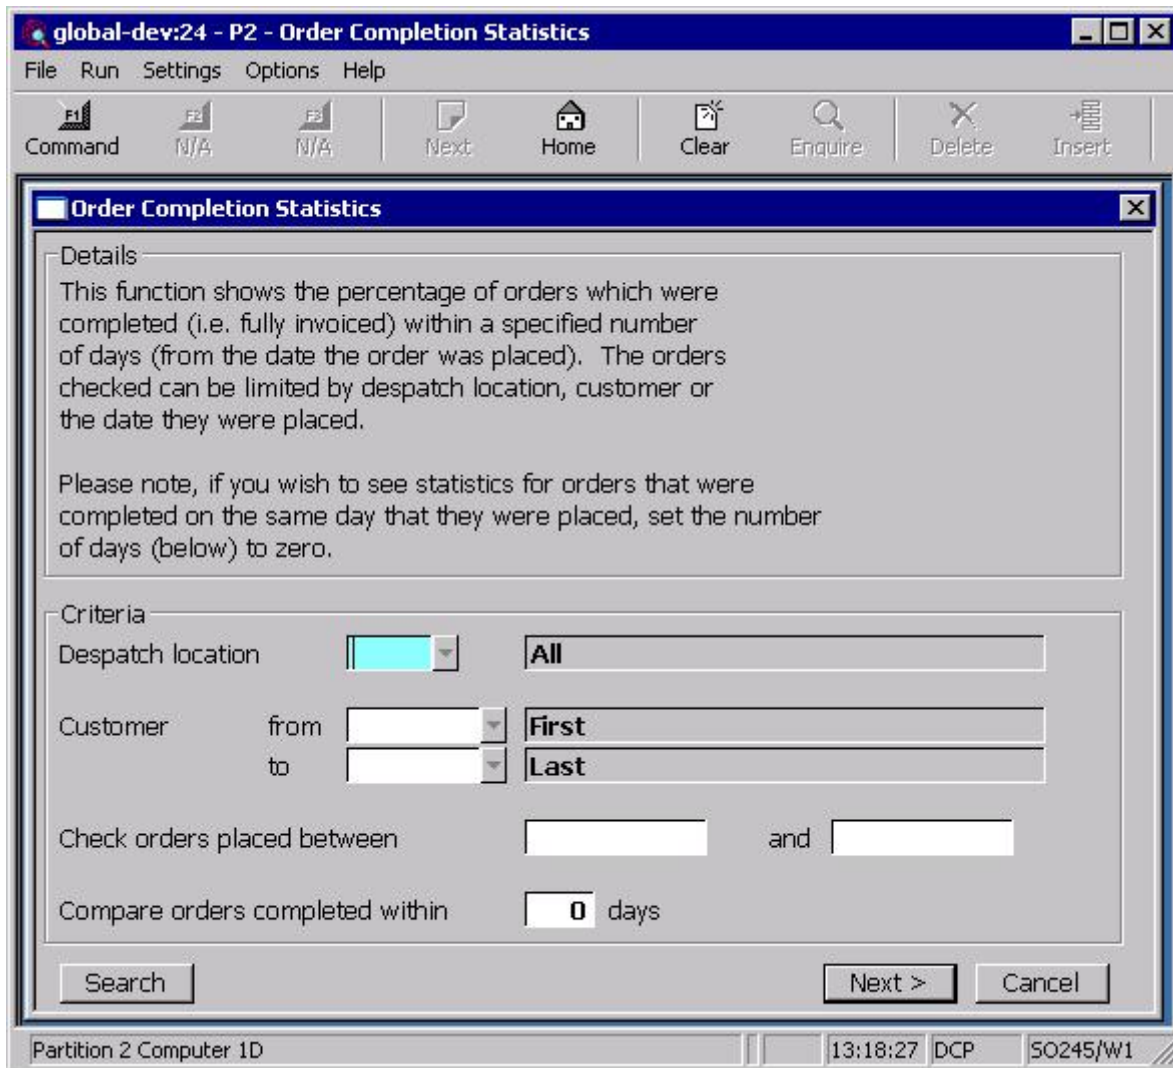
global-dev:24 - P2 - Order Completion Statistics

File Run Settings Options Help

F1 Command F2 N/A F3 N/A Next Home Clear Enquire Delete Insert

Order Completion Statistics

Details

This function shows the percentage of orders which were completed (i.e. fully invoiced) within a specified number of days (from the date the order was placed). The orders checked can be limited by despatch location, customer or the date they were placed.

Please note, if you wish to see statistics for orders that were completed on the same day that they were placed, set the number of days (below) to zero.

Criteria

Despatch location All

Customer from First

to Last

Check orders placed between and

Compare orders completed within 0 days

Search Next > Cancel

Partition 2 Computer 1D 13:18:27 DCP SO245/W1